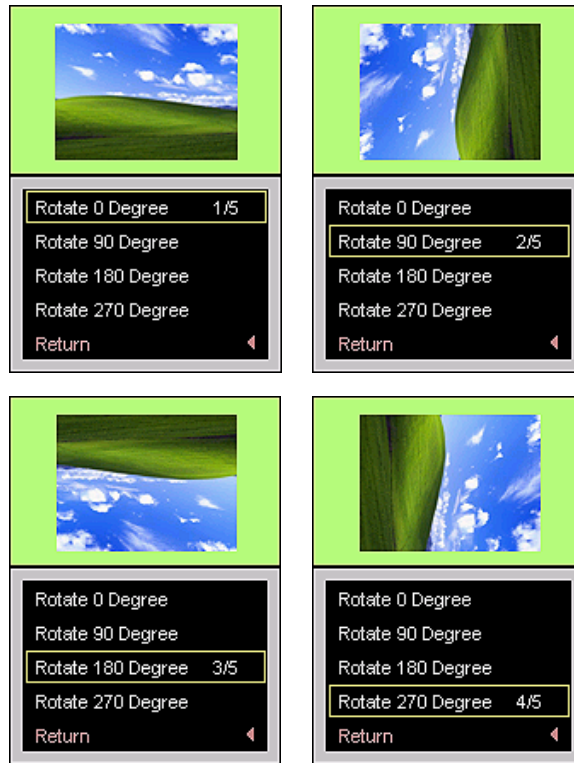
Rotate 0 Degree 1/5
Rotate 90 Degree
Rotate 180 Degree
Rotate 270 Degree
Return

Rotate 0 Degree
Rotate 90 Degree 2/5
Rotate 180 Degree
Rotate 270 Degree
Return

Rotate 0 Degree
Rotate 90 Degree
Rotate 180 Degree 3/5
Rotate 270 Degree
Return

Rotate 0 Degree
Rotate 90 Degree
Rotate 180 Degree
Rotate 270 Degree 4/5
Return